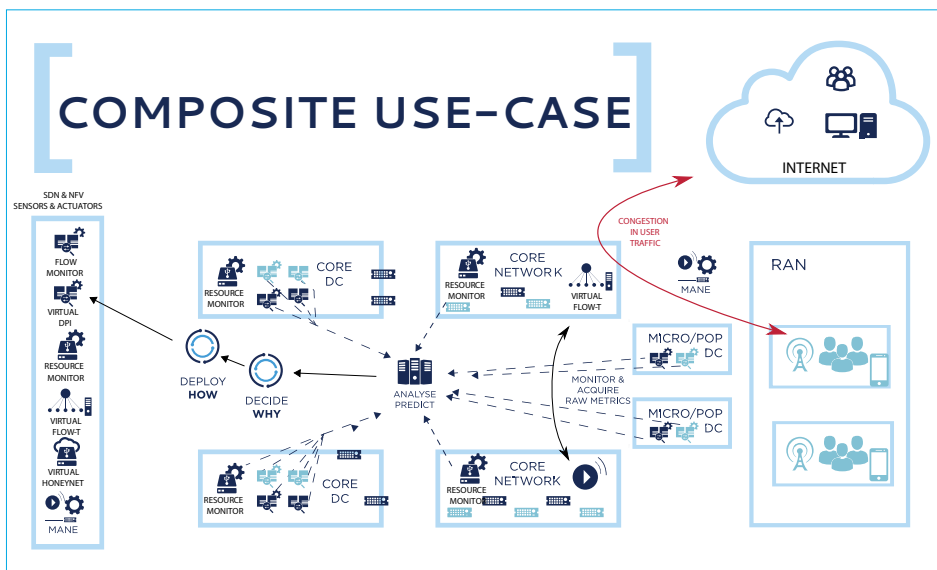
COMPOSITE USE-CASE

INTERNET

SDN & NFV SENSORS & ACTUATORS

FLOW MONITOR

VIRTUAL DPI

RESOURCE MONITOR

VIRTUAL FLOW-T

VIRTUAL HONEYNET

MANE

RESOURCE MONITOR

CORE DC

CORE NETWORK

RESOURCE MONITOR

VIRTUAL FLOW-T

CONGESTION IN USER TRAFFIC

MANE

RAN

DEPLOY HOW

DECIDE WHY

ANALYSE PREDICT

MICRO/POP DC

MONITOR & ACQUIRE RAW METRICS

MICRO/POP DC

RESOURCE MONITOR

CORE DC

CORE NETWORK

RESOURCE MONITOR